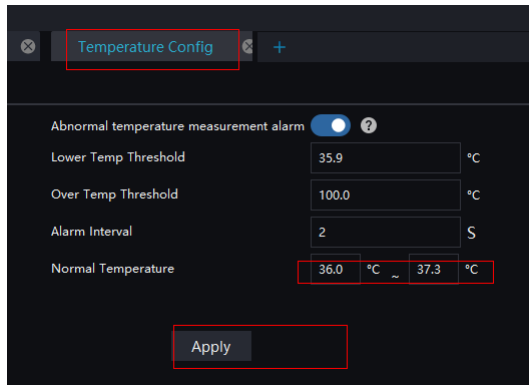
Temperature Config

+

Abnormal temperature measurement alarm

?

Lower Temp Threshold

35.9

°C

Over Temp Threshold

100.0

°C

Alarm Interval

2

S

Normal Temperature

36.0

°C

~

37.3

°C

Apply